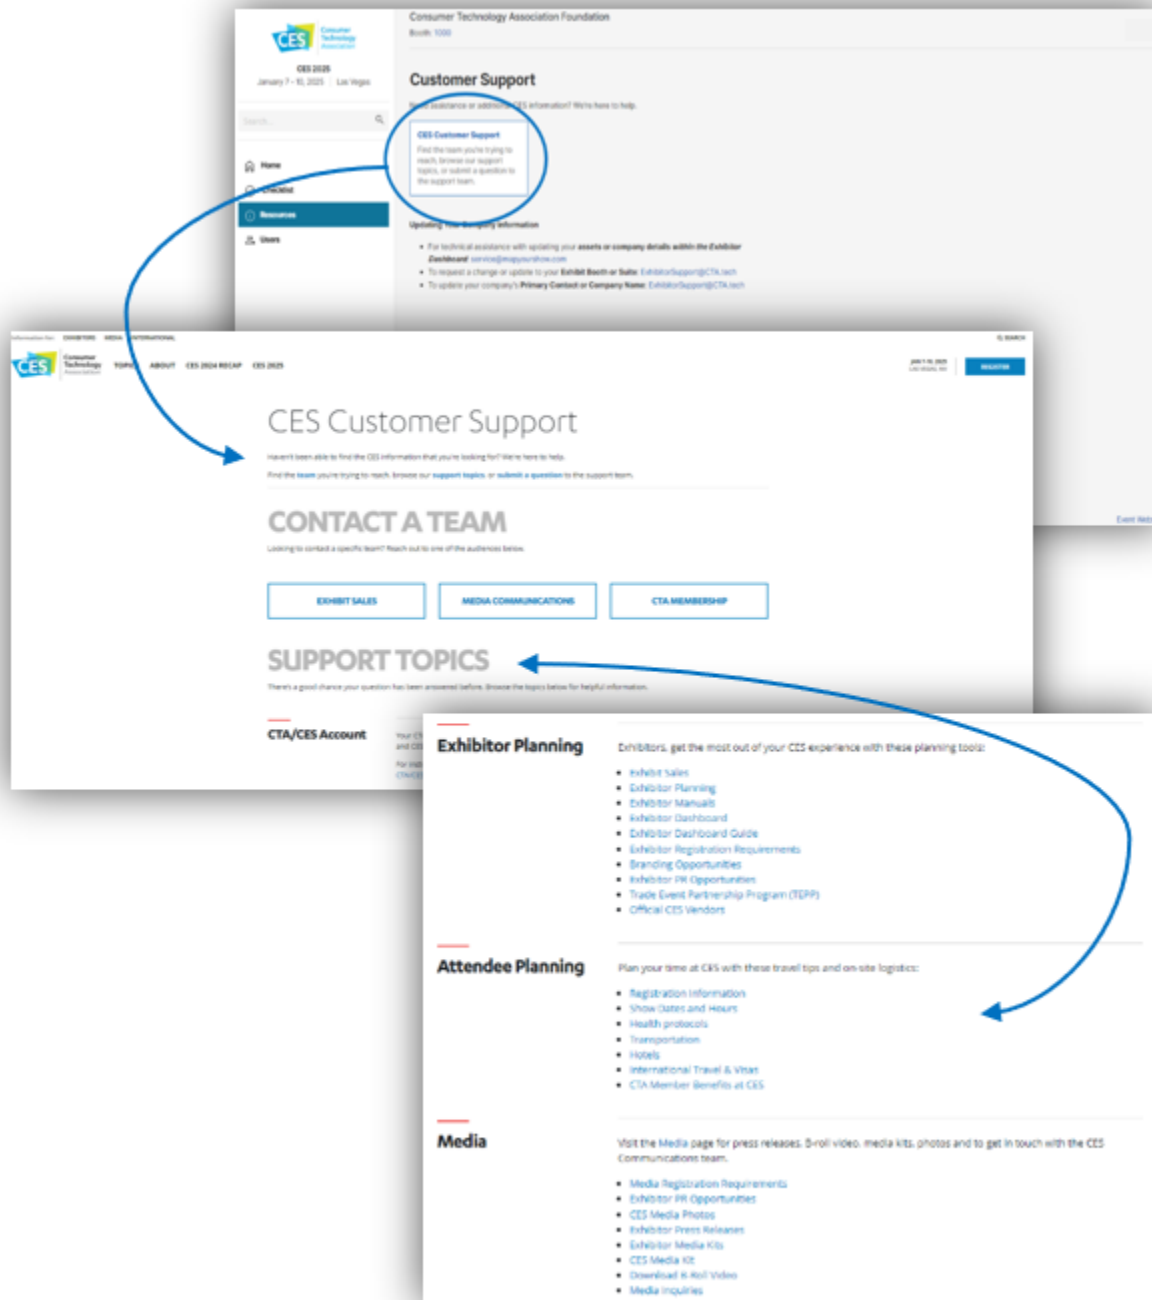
CES Consumer Technology Association

CES 2025
January 7 - 10, 2025 | Las Vegas

Search...

Home
Checklist
Resources
Users

Consumer Technology Association Foundation
Booth: 1000

Customer Support

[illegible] assistance or additional CES information? We're here to help.

CES Customer Support
Find the team you're trying to reach, browse our support topics, or submit a question to the support team.

Updating Your Company Information

- For technical assistance with updating your assets or company details within the Exhibitor Dashboard: service@mapyourshow.com
- To request a change or update to your Exhibit Booth or Suite: ExhibitorSupport@CTA.tech
- To update your company's Primary Contact or Company Name: ExhibitorSupport@CTA.tech

Event Web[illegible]

Information for: EXHIBITORS MEDIA INTERNATIONAL
SEARCH

CES Consumer Technology Association TOPICS ABOUT CES 2024 RECAP CES 2025
JAN 7-10, 2025 LAS VEGAS, NV REGISTER

CES Customer Support

Haven't been able to find the CES information that you're looking for? We're here to help.

Find the team you're trying to reach, browse our support topics, or submit a question to the support team.

CONTACT A TEAM

Looking to contact a specific team? Reach out to one of the audiences below.

EXHIBIT SALES
MEDIA COMMUNICATIONS
CTA MEMBERSHIP

SUPPORT TOPICS

There's a good chance your question has been answered before. Browse the topics below for helpful information.

CTA/CES Account

Exhibitor Planning

Exhibitors, get the most out of your CES experience with these planning tools:

- Exhibit Sales
- Exhibitor Planning
- Exhibitor Manuals
- Exhibitor Dashboard
- Exhibitor Dashboard Guide
- Exhibitor Registration Requirements
- Branding Opportunities
- Exhibitor PR Opportunities
- Trade Event Partnership Program (TEPP)
- Official CES Vendors

Attendee Planning

Plan your time at CES with these travel tips and on-site logistics:

- Registration Information
- Show Dates and Hours
- Health protocols
- Transportation
- Hotels
- International Travel & Visas
- CTA Member Benefits at CES

Media

Visit the Media page for press releases, B-roll video, media kits, photos and to get in touch with the CES Communications team.

- Media Registration Requirements
- Exhibitor PR Opportunities
- CES Media Photos
- Exhibitor Press Releases
- Exhibitor Media Kits
- CES Media Kit
- Download B-Roll Video
- Media Inquiries